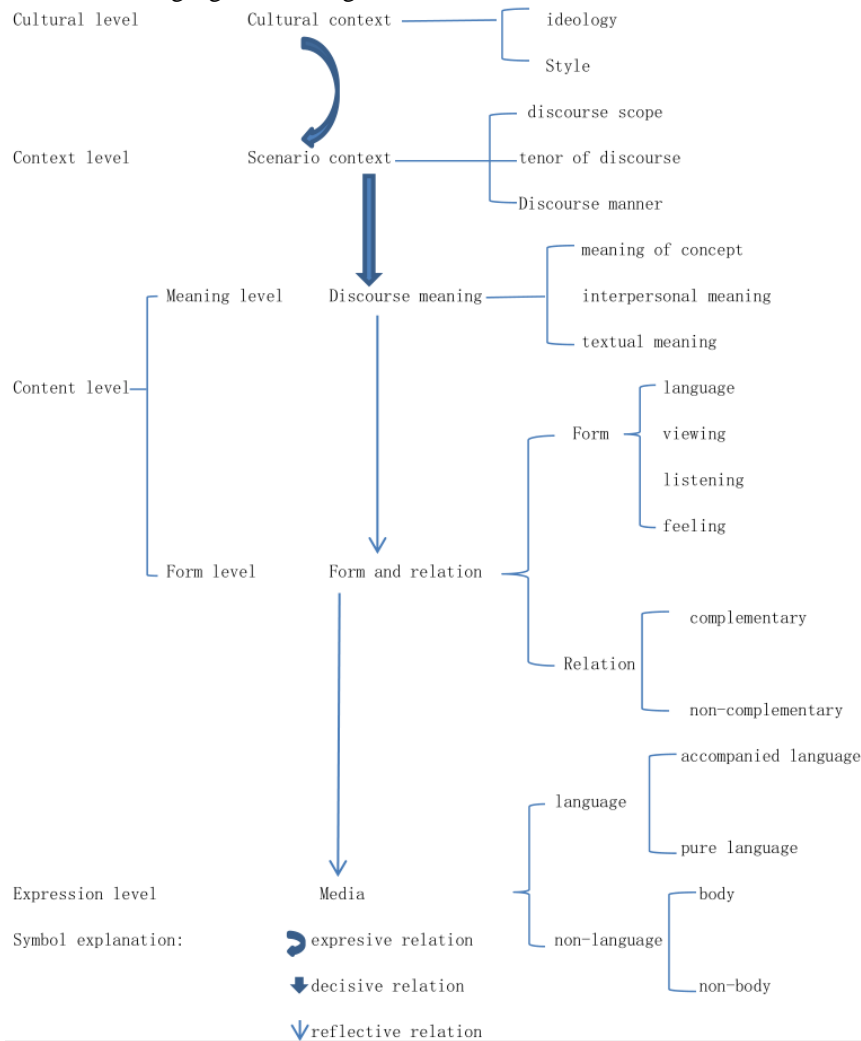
Cultural level Cultural context ideology Style

Context level Scenario context discourse scope tenor of discourse Discourse manner

Meaning level Discourse meaning meaning of concept interpersonal meaning textual meaning

Content level

Form language viewing listening feeling

Form level Form and relation

Relation complementary non-complementary

language accompanied language pure language

Expression level Media

non-language body non-body

Symbol explanation: expresive relation

decisive relation

reflective relation